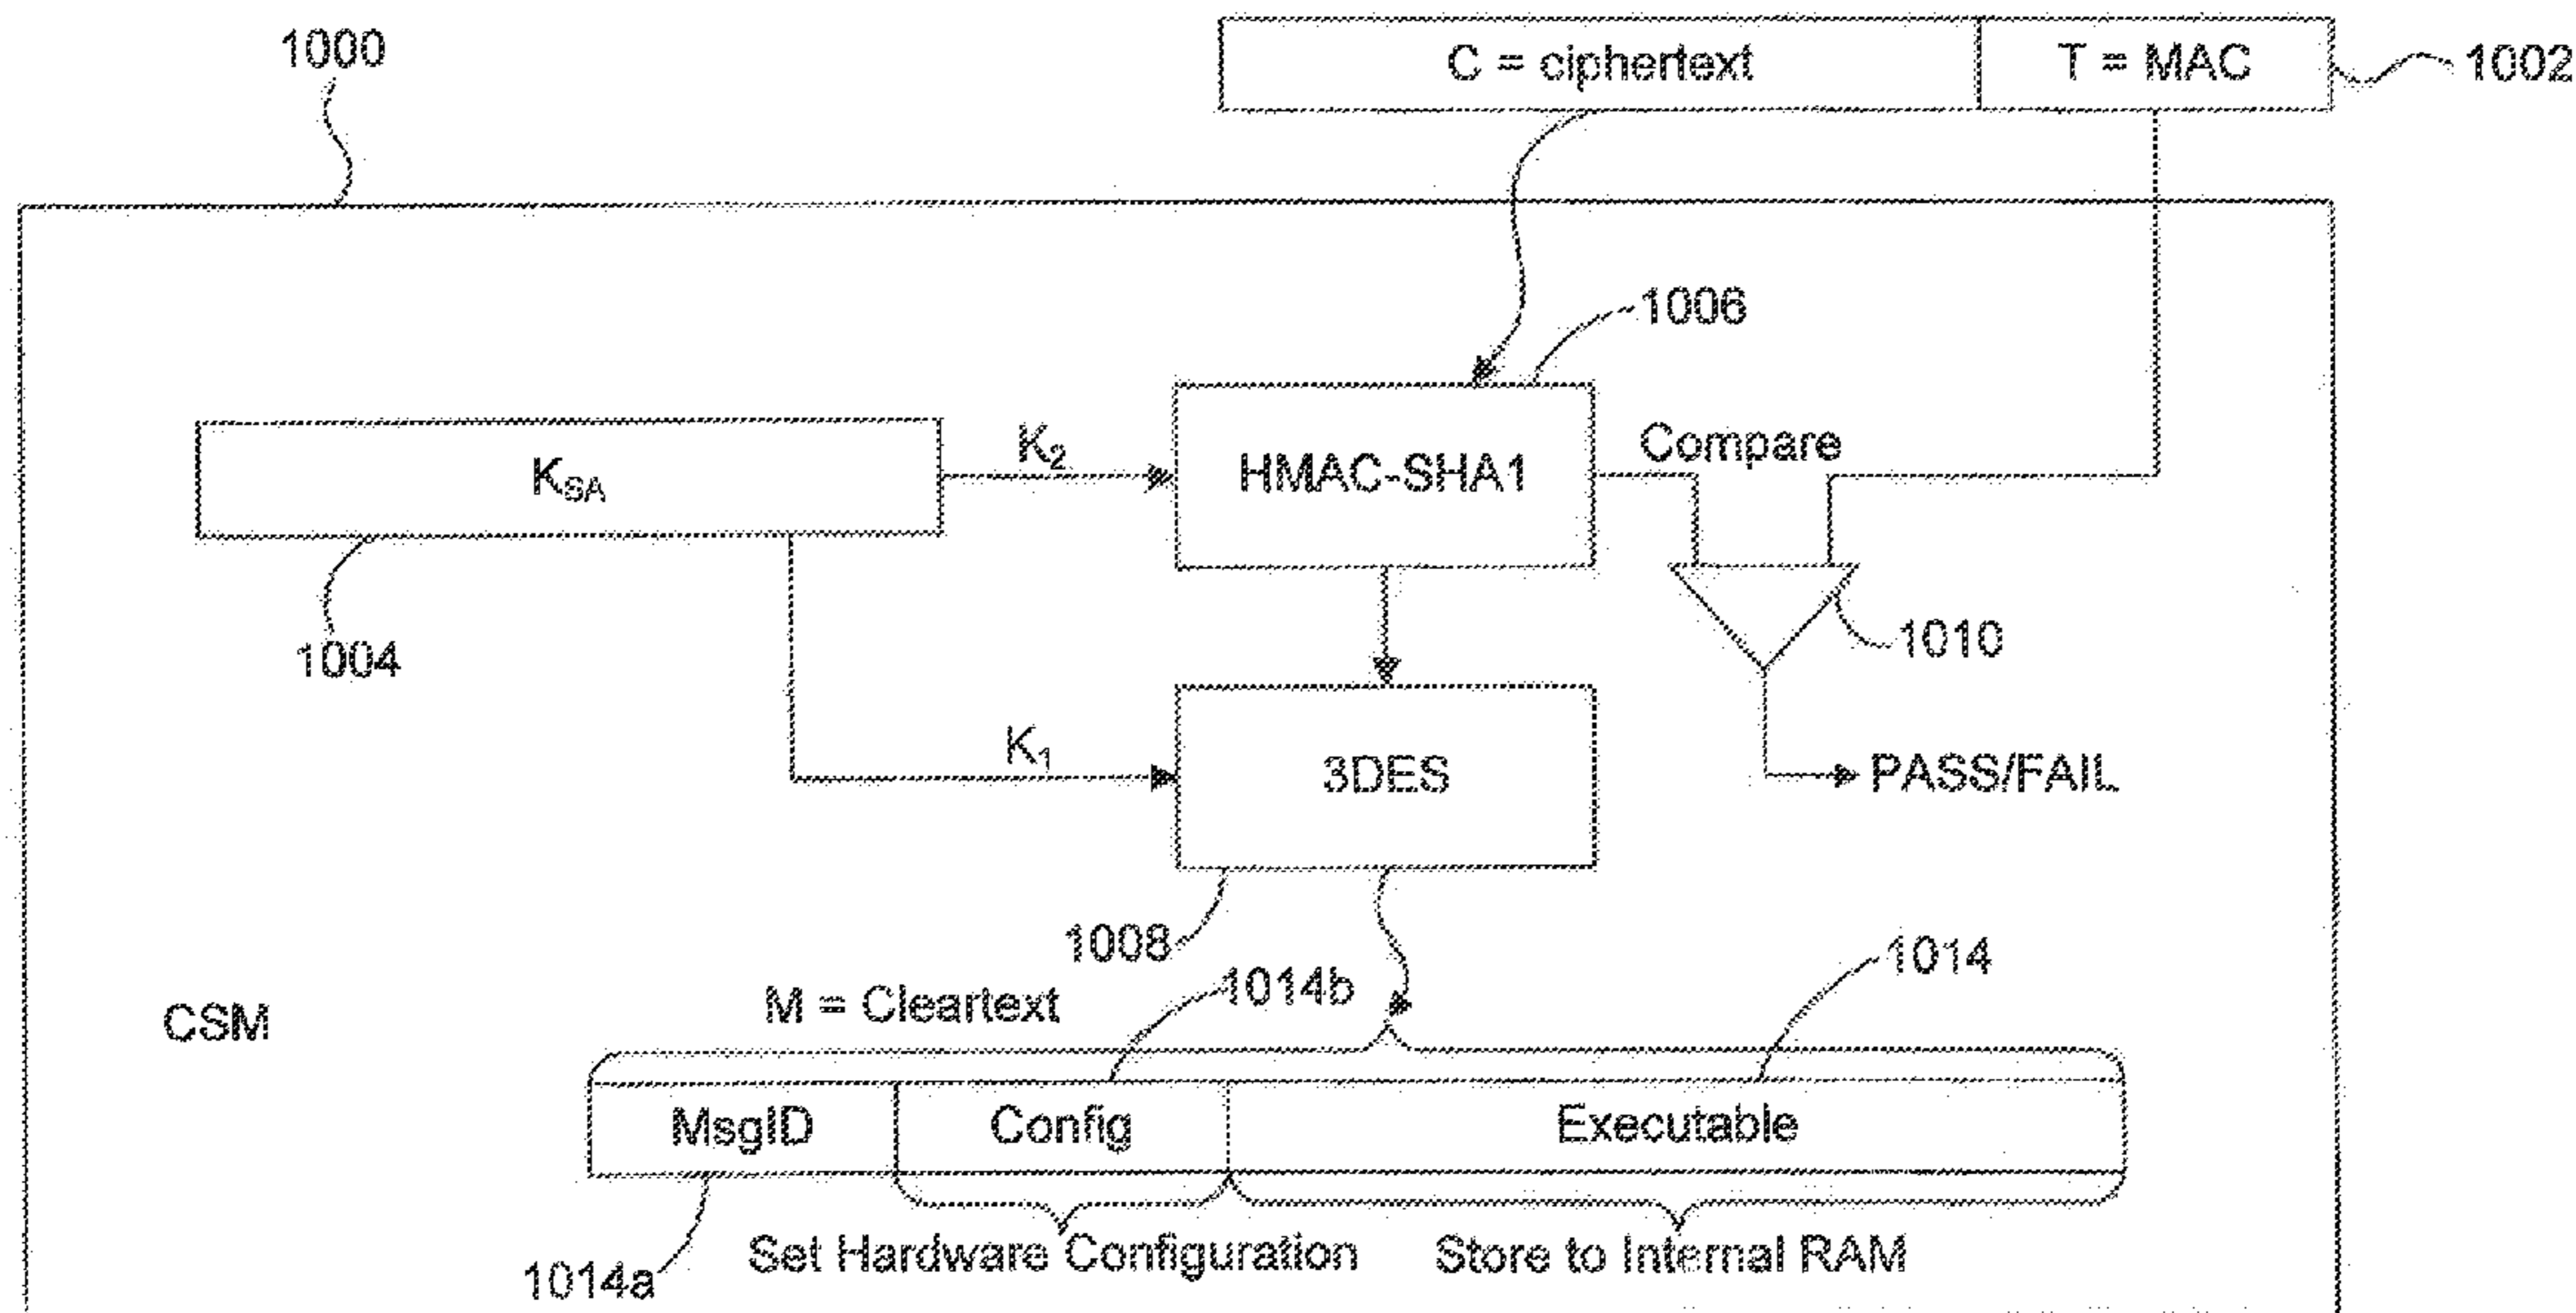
1000

C = ciphertext

T = MAC

1002

1006

$K_{SA}$

$K_2$

HMAC-SHA1

Compare

1004

1010

$K_1$

3DES

PASS/FAIL

1008

1014

M = Cleartext

1014b

CSM

MsgID

Config

Executable

1014a

Set Hardware Configuration

Store to Internal RAM